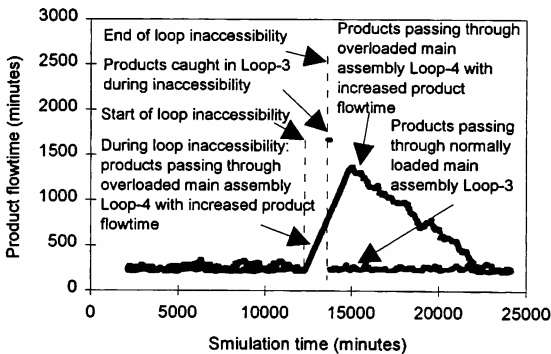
3000
2500
2000
1500
1000
500
0

0
5000
10000
15000
20000
25000

Product flowtime (minutes)

Smiulation time (minutes)

End of loop inaccessibility

Products caught in Loop-3 during inaccessibility

Start of loop inaccessibility

During loop inaccessibility: products passing through overloaded main assembly Loop-4 with increased product flowtime

Products passing through overloaded main assembly Loop-4 with increased product flowtime

Products passing through normally loaded main assembly Loop-3